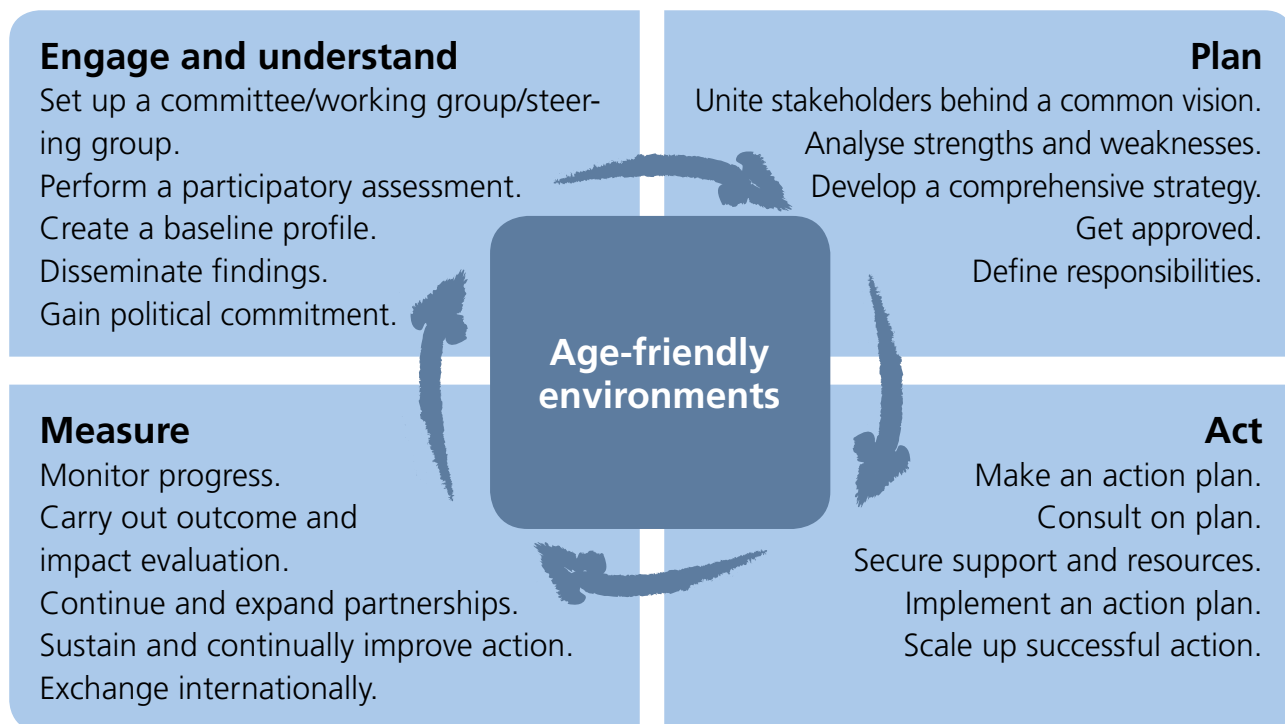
**Engage and understand**
Set up a committee/working group/steering group.
Perform a participatory assessment.
Create a baseline profile.
Disseminate findings.
Gain political commitment.

**Plan**
Unite stakeholders behind a common vision.
Analyse strengths and weaknesses.
Develop a comprehensive strategy.
Get approved.
Define responsibilities.

**Age-friendly environments**

**Measure**
Monitor progress.
Carry out outcome and impact evaluation.
Continue and expand partnerships.
Sustain and continually improve action.
Exchange internationally.

**Act**
Make an action plan.
Consult on plan.
Secure support and resources.
Implement an action plan.
Scale up successful action.